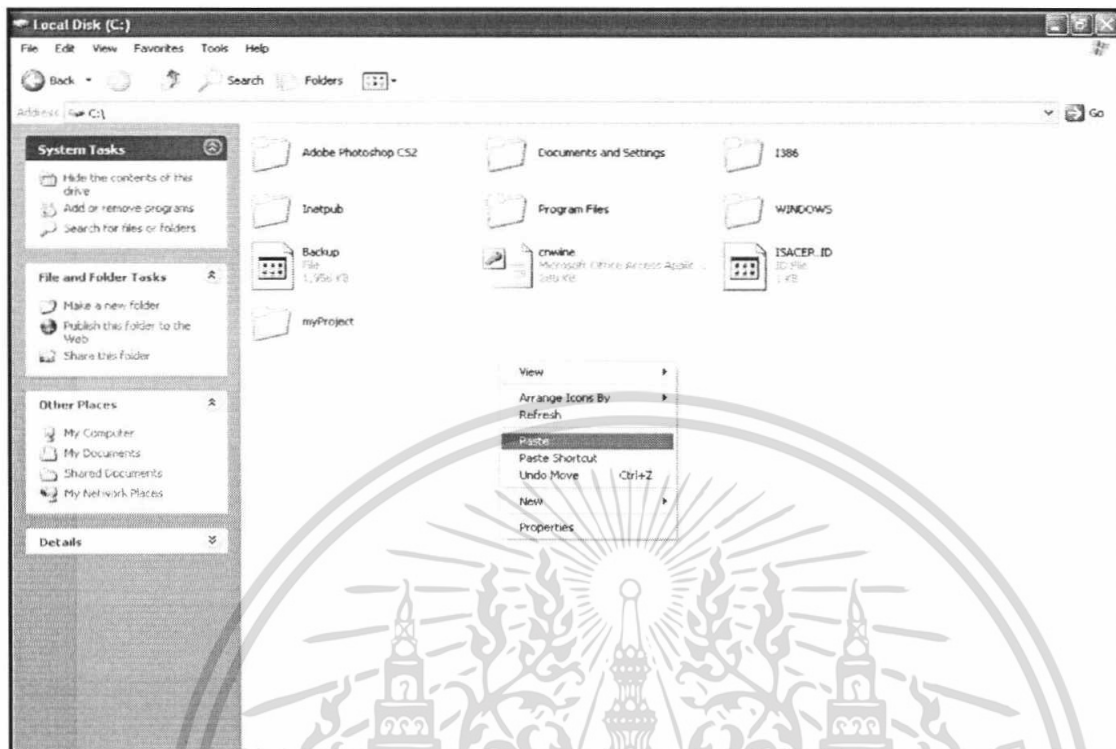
Local Disk (C:)

File Edit View Favorites Tools Help

Back Search Folders

Address C:\

Go

System Tasks

Hide the contents of this drive

Add or remove programs

Search for files or folders

File and Folder Tasks

Make a new folder

Publish this folder to the Web

Share this folder

Other Places

My Computer

My Documents

Shared Documents

My Network Places

Details

Adobe Photoshop CS2

Documents and Settings

I386

Inetpub

Program Files

WINDOWS

Backup
File
1,956 KB

cnwine
Microsoft Office Access Applic...
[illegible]

ISACEP_ID
ID File
1 KB

myProject

View

Arrange Icons By

Refresh

Paste

Paste Shortcut

Undo Move Ctrl+Z

New

Properties